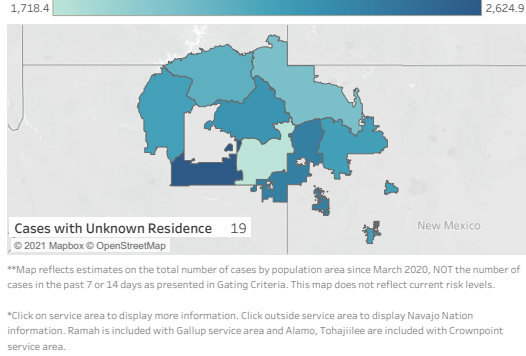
1,718.4

2,624.9

Cases with Unknown Residence 19

© 2021 Mapbox © OpenStreetMap

New Mexico

**Map reflects estimates on the total number of cases by population area since March 2020, NOT the number of cases in the past 7 or 14 days as presented in Gating Criteria. This map does not reflect current risk levels.

*Click on service area to display more information. Click outside service area to display Navajo Nation information. Ramah is included with Gallup service area and Alamo, Tohajiilee are included with Crownpoint service area.